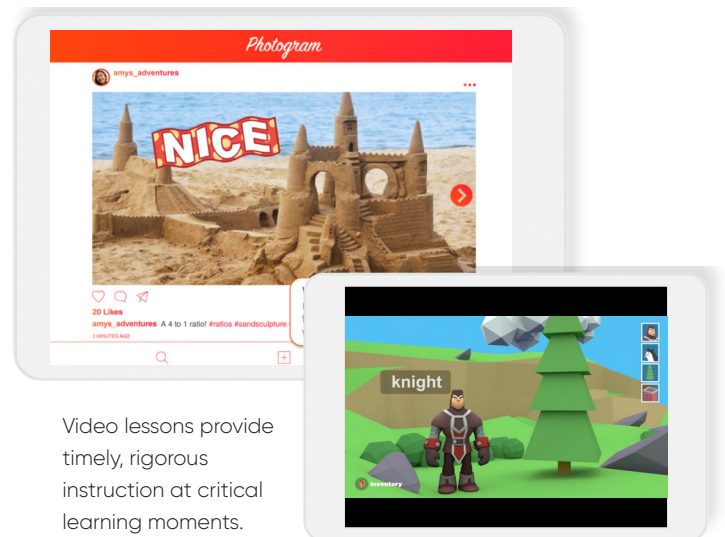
Photogram

amys_adventures

NICE

20 Likes

amys_adventures A 4 to 1 ratio! #ratios #sandsculpture

3 MINUTES AGO

knight

Inventory

Video lessons provide timely, rigorous instruction at critical learning moments.